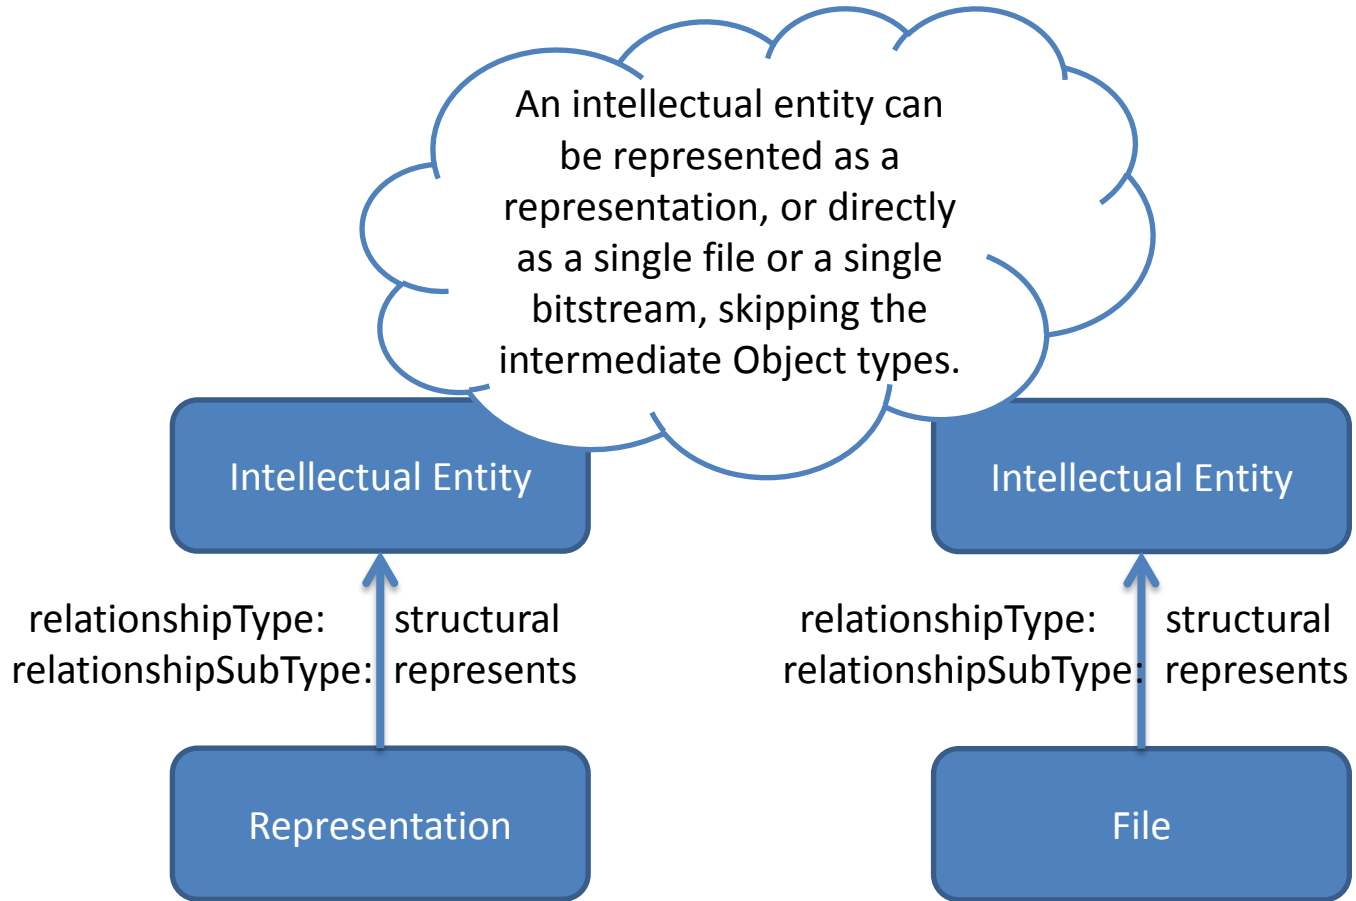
An intellectual entity can be represented as a representation, or directly as a single file or a single bitstream, skipping the intermediate Object types.

Intellectual Entity

relationshipType: structural
relationshipSubType: represents

Representation

Intellectual Entity

relationshipType: structural
relationshipSubType: represents

File